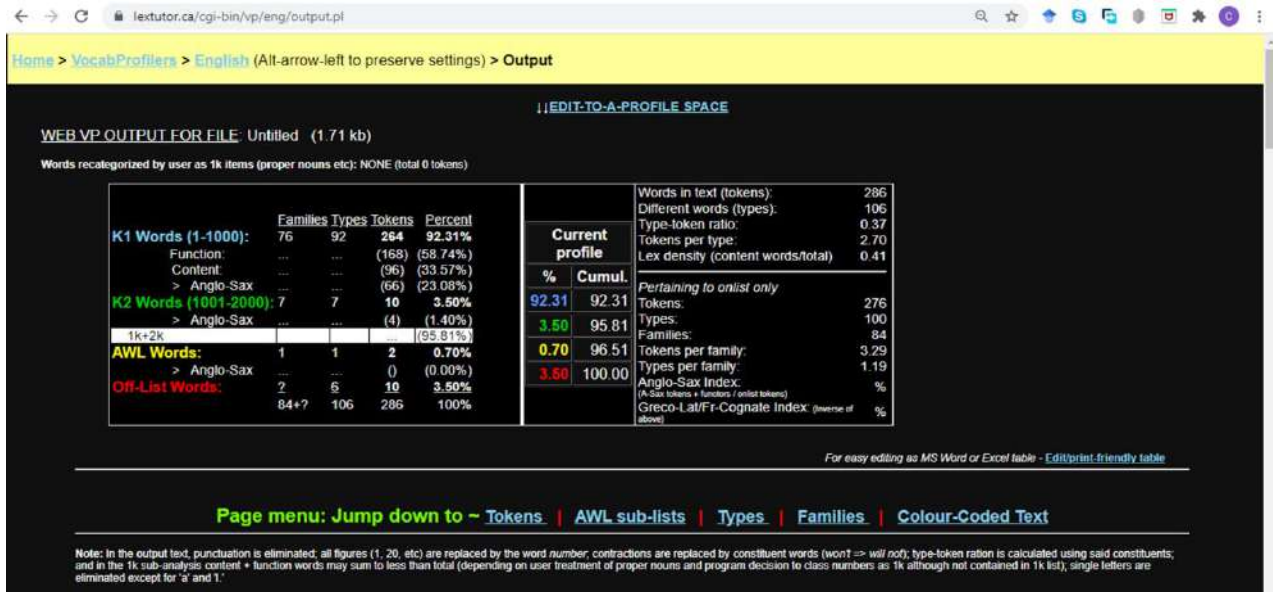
lextutor.ca/cgi-bin/vp/eng/output.pl

Home > VocabProfilers > English (Alt-arrow-left to preserve settings) > Output

↓↓EDIT-TO-A-PROFILE SPACE

WEB VP OUTPUT FOR FILE: Untitled (1.71 kb)

Words recategorized by user as 1k items (proper nouns etc): NONE (total 0 tokens)

| | Families | Types | Tokens | Percent |
|---|---|---|---|---|
| K1 Words (1-1000): | 76 | 92 | 264 | 92.31% |
| Function: | ... | ... | (168) | (58.74%) |
| Content: | ... | ... | (96) | (33.57%) |
| > Anglo-Sax | ... | ... | (66) | (23.08%) |
| K2 Words (1001-2000): | 7 | 7 | 10 | 3.50% |
| > Anglo-Sax | ... | ... | (4) | (1.40%) |
| 1k+2k | | | ... | (95.81%) |
| AWL Words: | 1 | 1 | 2 | 0.70% |
| > Anglo-Sax | ... | ... | () | (0.00%) |
| Off-List Words: | 2 | 6 | 10 | 3.50% |
| | 84+? | 106 | 286 | 100% |

Current profile

| % | Cumul. |
|---|---|
| 92.31 | 92.31 |
| 3.50 | 95.81 |
| 0.70 | 96.51 |
| 3.50 | 100.00 |

| | |
|---|---|
| Words in text (tokens): | 286 |
| Different words (types): | 106 |
| Type-token ratio: | 0.37 |
| Tokens per type: | 2.70 |
| Lex density (content words/total) | 0.41 |

Pertaining to onlist only

| | |
|---|---|
| Tokens: | 276 |
| Types: | 100 |
| Families: | 84 |
| Tokens per family: | 3.29 |
| Types per family: | 1.19 |
| Anglo-Sax Index: (A-Sax tokens + functors / onlist tokens) | % |
| Greco-Lat/Fr-Cognate Index: (inverse of above) | % |

For easy editing as MS Word or Excel table - Edit/print-friendly table

Page menu: Jump down to ~ Tokens | AWL sub-lists | Types | Families | Colour-Coded Text

Note: In the output text, punctuation is eliminated; all figures (1, 20, etc) are replaced by the word number; contractions are replaced by constituent words (won't => will not); type-token ration is calculated using said constituents; and in the 1k sub-analysis content + function words may sum to less than total (depending on user treatment of proper nouns and program decision to class numbers as 1k although not contained in 1k list); single letters are eliminated except for 'a' and 'I.'